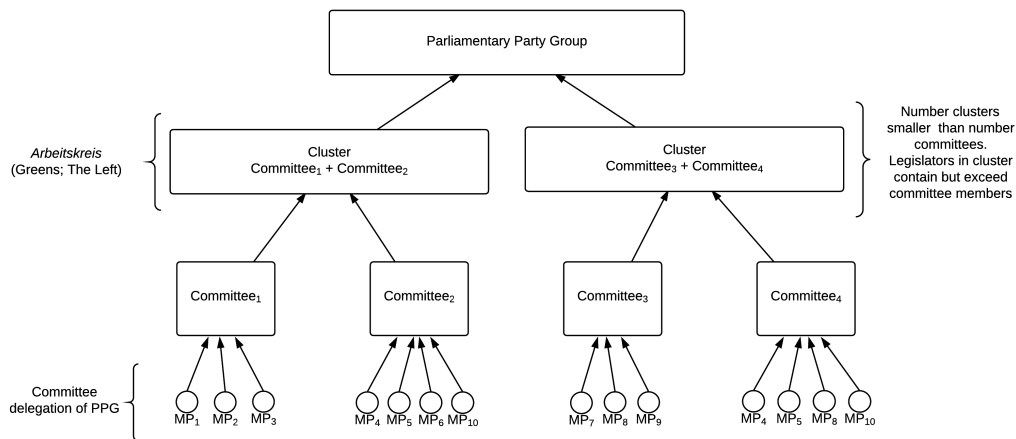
Parliamentary Party Group

Arbeitskreis (Greens; The Left)

Cluster Committee$_1$ + Committee$_2$

Cluster Committee$_3$ + Committee$_4$

Number clusters smaller than number committees. Legislators in cluster contain but exceed committee members

Committee$_1$

Committee$_2$

Committee$_3$

Committee$_4$

Committee delegation of PPG

MP$_1$ MP$_2$ MP$_3$ MP$_4$ MP$_5$ MP$_6$ MP$_{10}$ MP$_7$ MP$_8$ MP$_9$ MP$_4$ MP$_5$ MP$_8$ MP$_{10}$